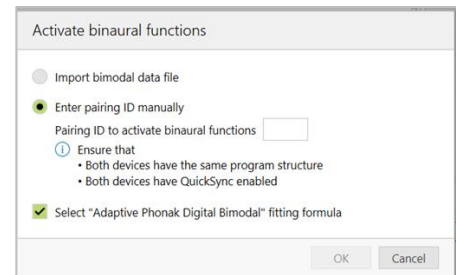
Activate binaural functions

Import bimodal data file

Enter pairing ID manually

Pairing ID to activate binaural functions

Ensure that
• Both devices have the same program structure
• Both devices have QuickSync enabled

Select "Adaptive Phonak Digital Bimodal" fitting formula

OK Cancel